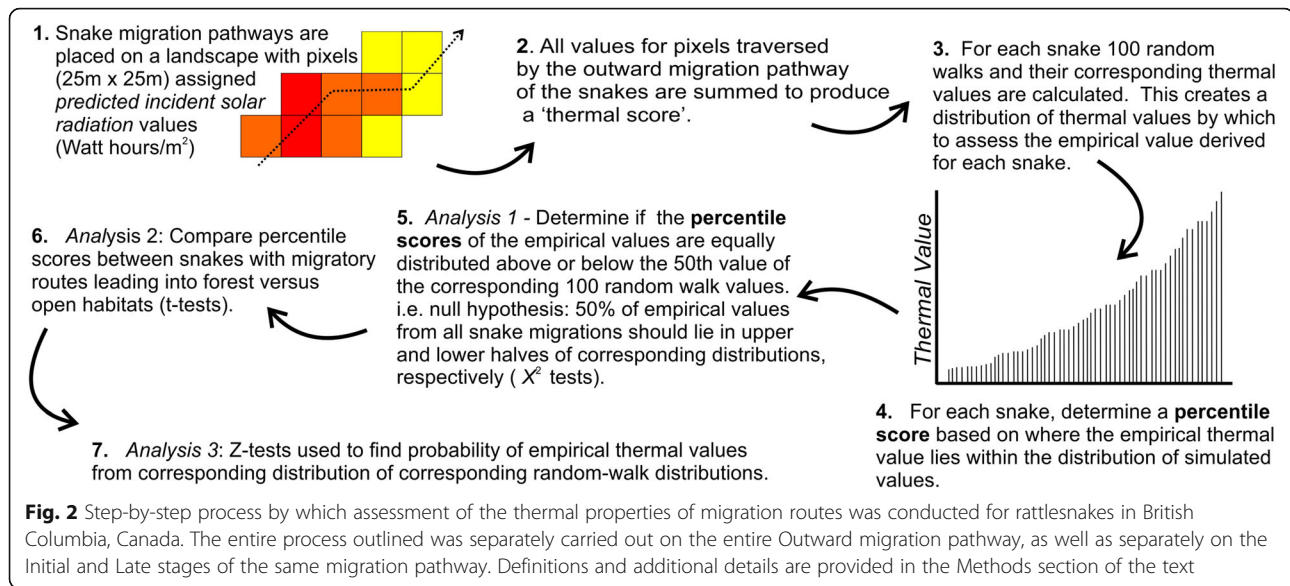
**1.** Snake migration pathways are placed on a landscape with pixels (25m x 25m) assigned *predicted incident solar radiation* values (Watt hours/m$^2$)

**2**. All values for pixels traversed by the outward migration pathway of the snakes are summed to produce a 'thermal score'.

**3.** For each snake 100 random walks and their corresponding thermal values are calculated. This creates a distribution of thermal values by which to assess the empirical value derived for each snake.

Thermal Value

**4.** For each snake, determine a **percentile score** based on where the empirical thermal value lies within the distribution of simulated values.

**5.** *Analysis 1* - Determine if the **percentile scores** of the empirical values are equally distributed above or below the 50th value of the corresponding 100 random walk values. i.e. null hypothesis: 50% of empirical values from all snake migrations should lie in upper and lower halves of corresponding distributions, respectively ( $X^2$ tests).

**6.** *Analysis 2*: Compare percentile scores between snakes with migratory routes leading into forest versus open habitats (t-tests).

**7.** *Analysis 3*: Z-tests used to find probability of empirical thermal values from corresponding distribution of corresponding random-walk distributions.

**Fig. 2** Step-by-step process by which assessment of the thermal properties of migration routes was conducted for rattlesnakes in British Columbia, Canada. The entire process outlined was separately carried out on the entire Outward migration pathway, as well as separately on the Initial and Late stages of the same migration pathway. Definitions and additional details are provided in the Methods section of the text